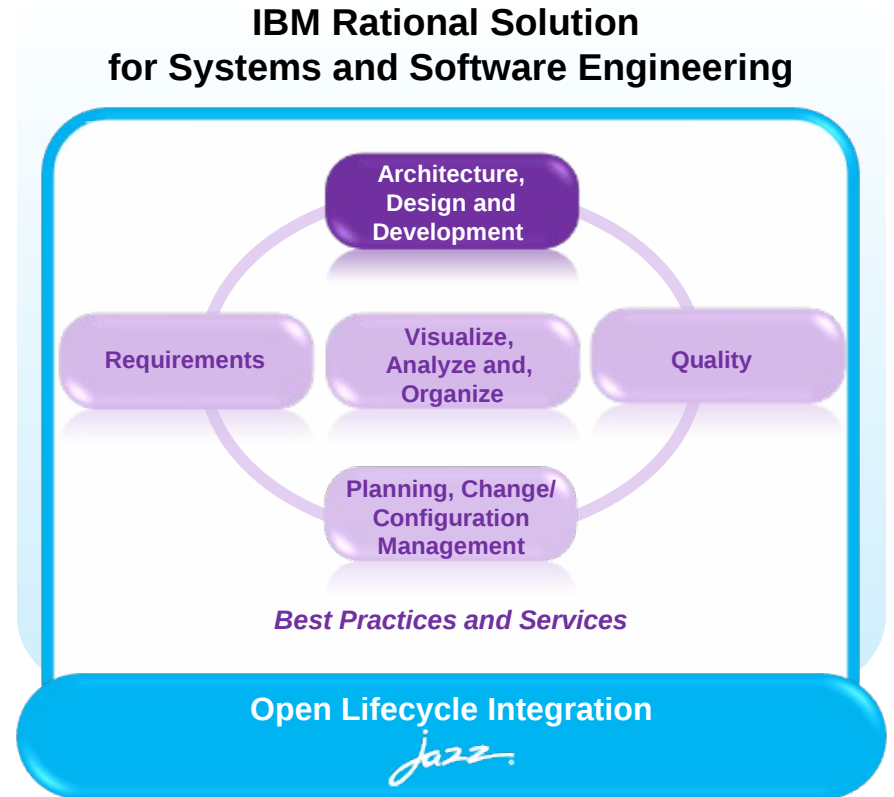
IBM Rational Solution
for Systems and Software Engineering

Architecture, Design and Development

Requirements

Visualize, Analyze and, Organize

Quality

Planning, Change/ Configuration Management

Best Practices and Services

Open Lifecycle Integration

Jazz